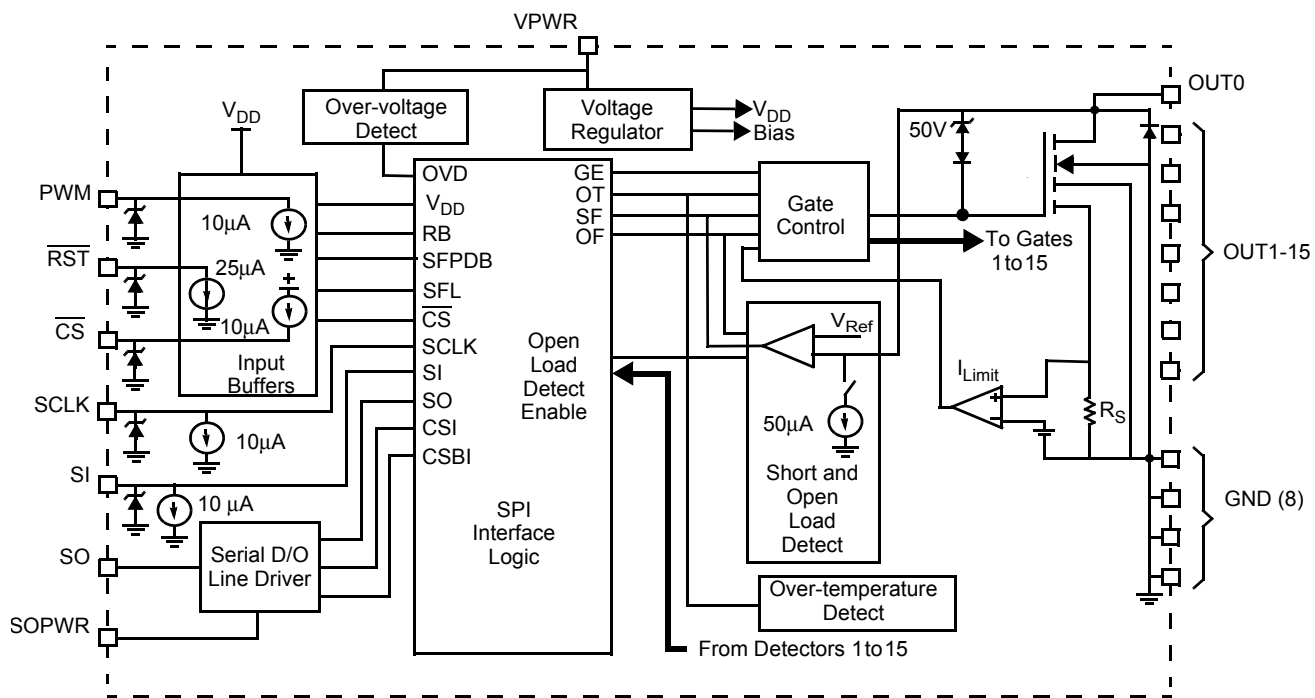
VPWR

Over-voltage Detect

Voltage Regulator

$V_{DD}$
Bias

OUT0

50V

$V_{DD}$

PWM

$\overline{RST}$

$\overline{CS}$

10µA

25µA

10µA

Input Buffers

OVD
$V_{DD}$
RB
SFPDB
$\overline{SFL}$
$\overline{CS}$
SCLK
SI
SO
CSI
CSBI

GE
OT
SF
OF

Gate Control

To Gates 1to15

OUT1-15

Open Load Detect Enable

$V_{Ref}$

$I_{Limit}$

$R_S$

50µA

Short and Open Load Detect

SCLK

10µA

SI

10 µA

SO

Serial D/O Line Driver

SPI Interface Logic

GND (8)

Over-temperature Detect

SOPWR

From Detectors 1to15